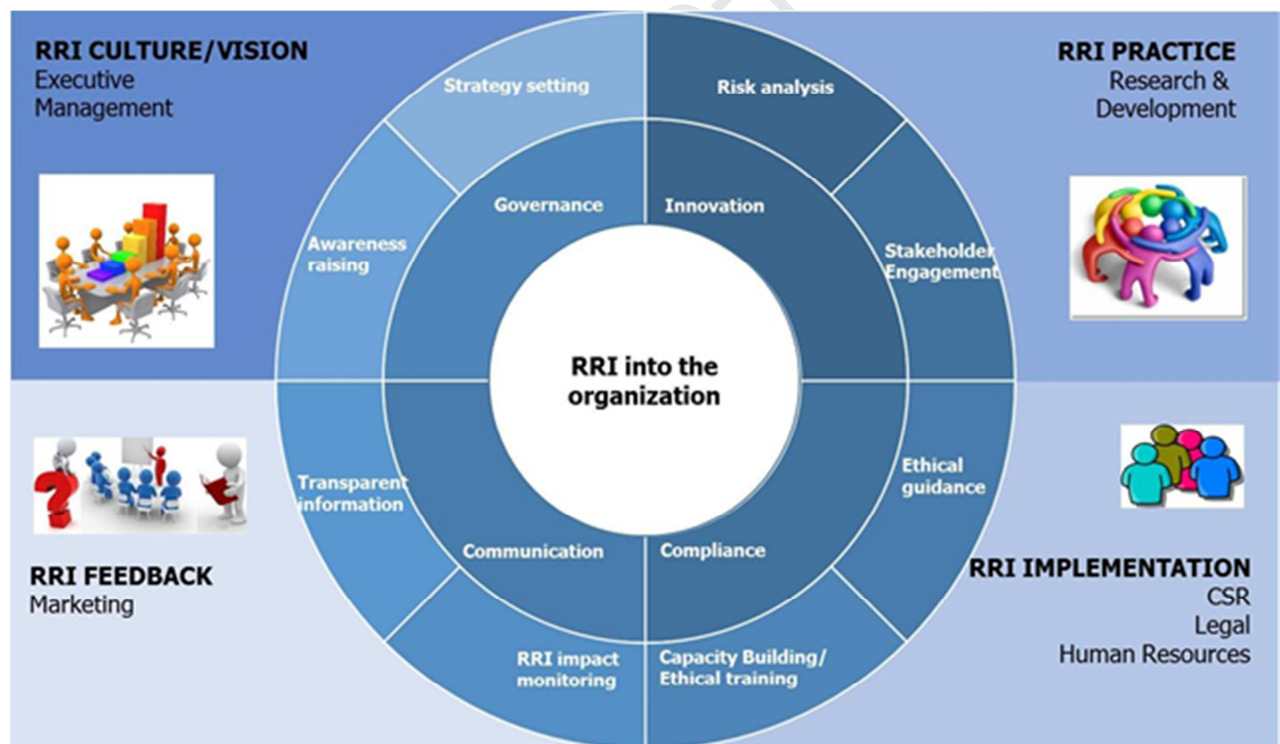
RRI CULTURE/VISION
Executive Management

RRI PRACTICE
Research & Development

Strategy setting

Risk analysis

Awareness raising

Governance

Innovation

Stakeholder Engagement

RRI into the organization

Transparent information

Ethical guidance

Communication

Compliance

RRI impact monitoring

Capacity Building/ Ethical training

RRI FEEDBACK
Marketing

RRI IMPLEMENTATION
CSR
Legal
Human Resources